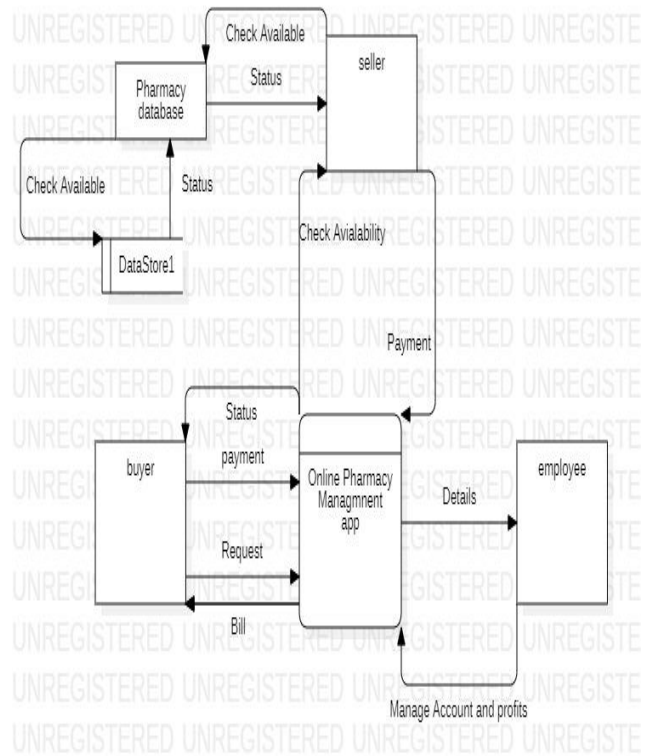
Check Available

Pharmacy database

Status

seller

Check Available

Status

Check Avialability

DataStore1

Payment

Status

buyer

payment

Online Pharmacy Managmnent app

Details

employee

Request

Bill

Manage Account and profits

UNREGISTERED UNREGISTERED UNREGISTERED UNREGISTE